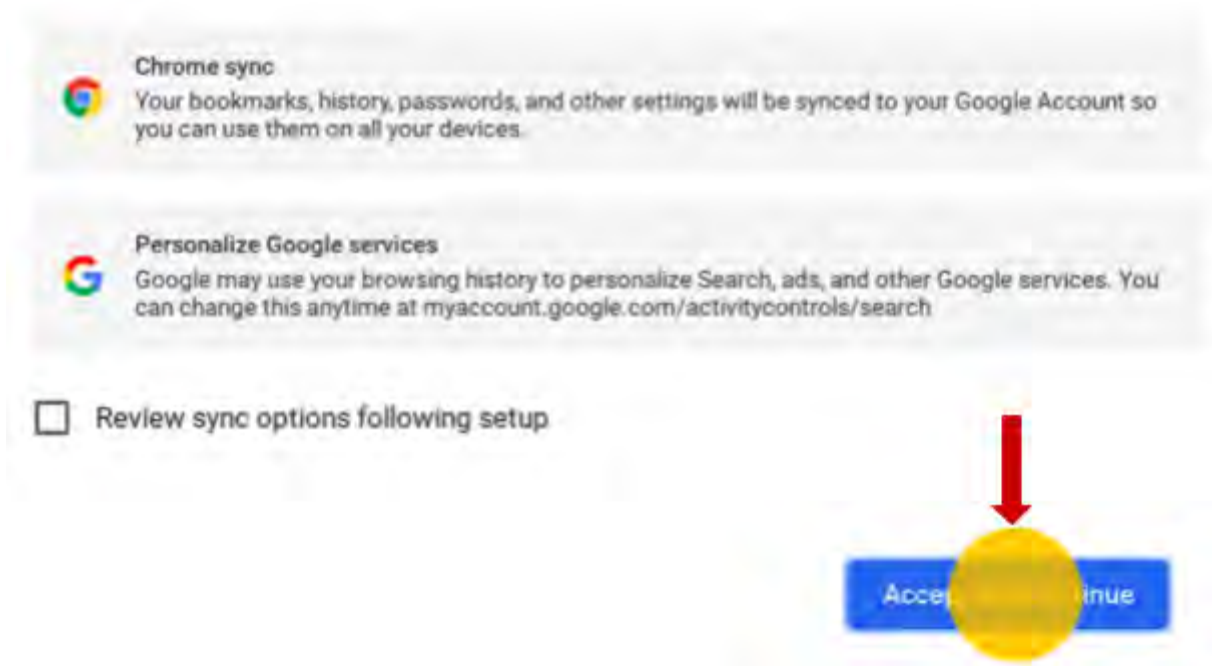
Chrome sync
Your bookmarks, history, passwords, and other settings will be synced to your Google Account so you can use them on all your devices.

Personalize Google services
Google may use your browsing history to personalize Search, ads, and other Google services. You can change this anytime at myaccount.google.com/activitycontrols/search

Review sync options following setup

Accep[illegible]inue